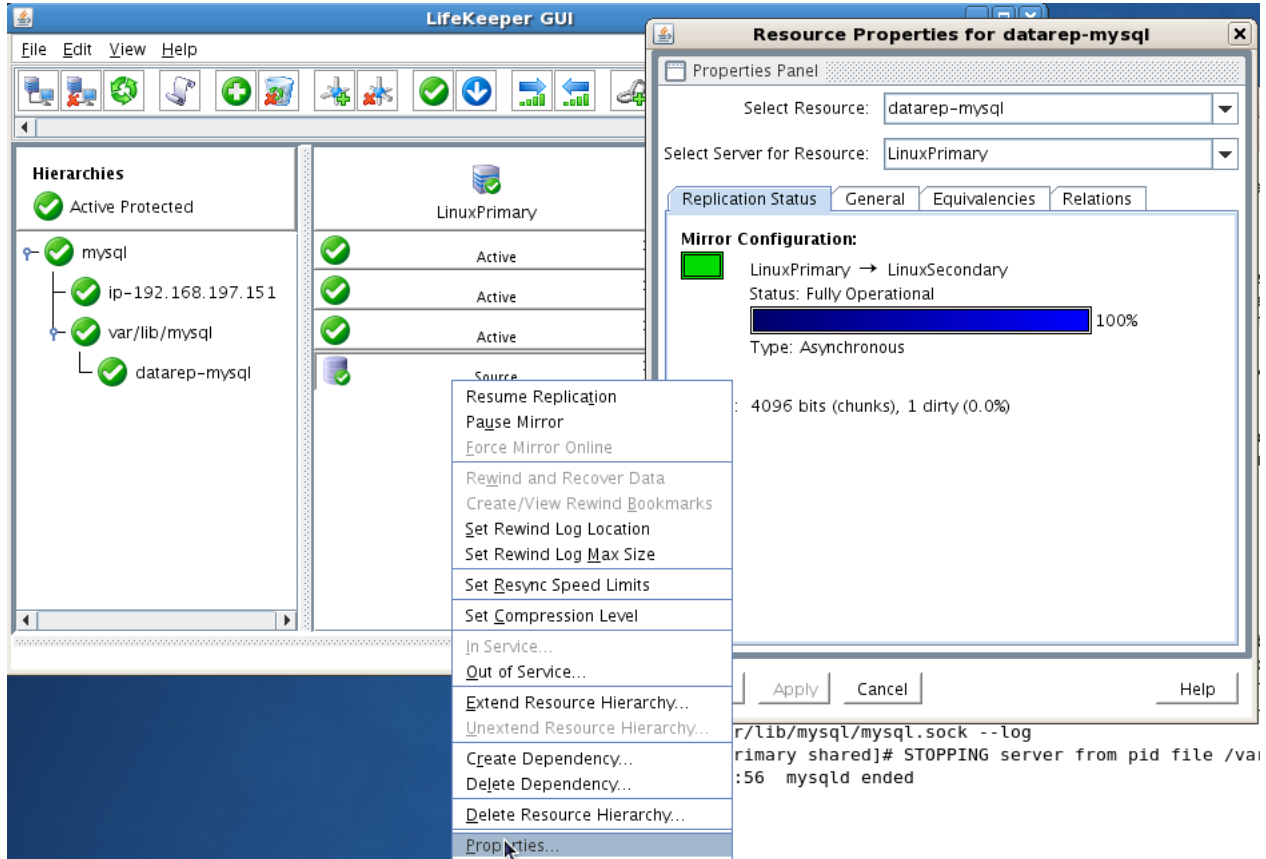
LifeKeeper GUI

File Edit View Help

Hierarchies
Active Protected

mysql
ip-192.168.197.151
var/lib/mysql
datarep-mysql

LinuxPrimary
Active
Active
Active
Source

Resource Properties for datarep-mysql

Properties Panel

Select Resource: datarep-mysql
Select Server for Resource: LinuxPrimary

Replication Status | General | Equivalencies | Relations

Mirror Configuration:
LinuxPrimary → LinuxSecondary
Status: Fully Operational
100%
Type: Asynchronous

: 4096 bits (chunks), 1 dirty (0.0%)

Apply Cancel Help

Resume Replication
Pause Mirror
Force Mirror Online
Rewind and Recover Data
Create/View Rewind Bookmarks
Set Rewind Log Location
Set Rewind Log Max Size
Set Resync Speed Limits
Set Compression Level
In Service...
Out of Service...
Extend Resource Hierarchy...
Unextend Resource Hierarchy...
Create Dependency...
Delete Dependency...
Delete Resource Hierarchy...
Properties...

r/lib/mysql/mysql.sock --log
rimary shared]# STOPPING server from pid file /va
:56 mysqld ended